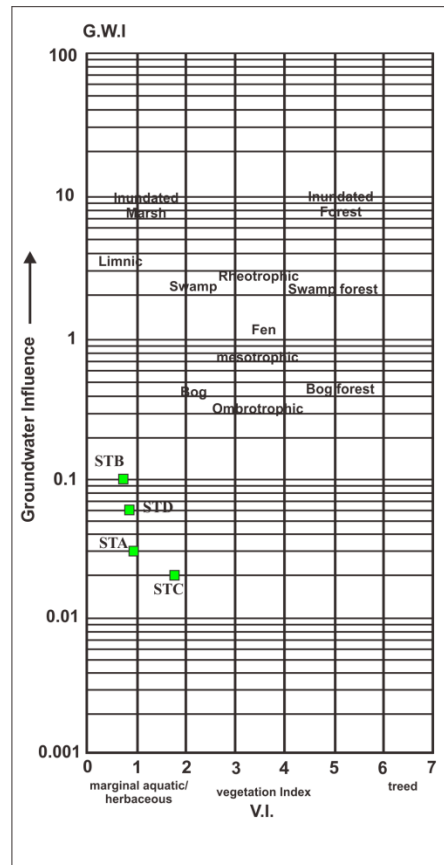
G.W.I

100

10

1

0.1

0.01

0.001

Groundwater Influence

Inundated Marsh

Inundated Forest

Limnic

Swamp

Rheotrophic

Swamp forest

Fen

mesotrophic

Bog

Ombrotrophic

Bog forest

STB

STD

STA

STC

0 1 2 3 4 5 6 7

marginal aquatic/ herbaceous

vegetation Index

treed

V.I.